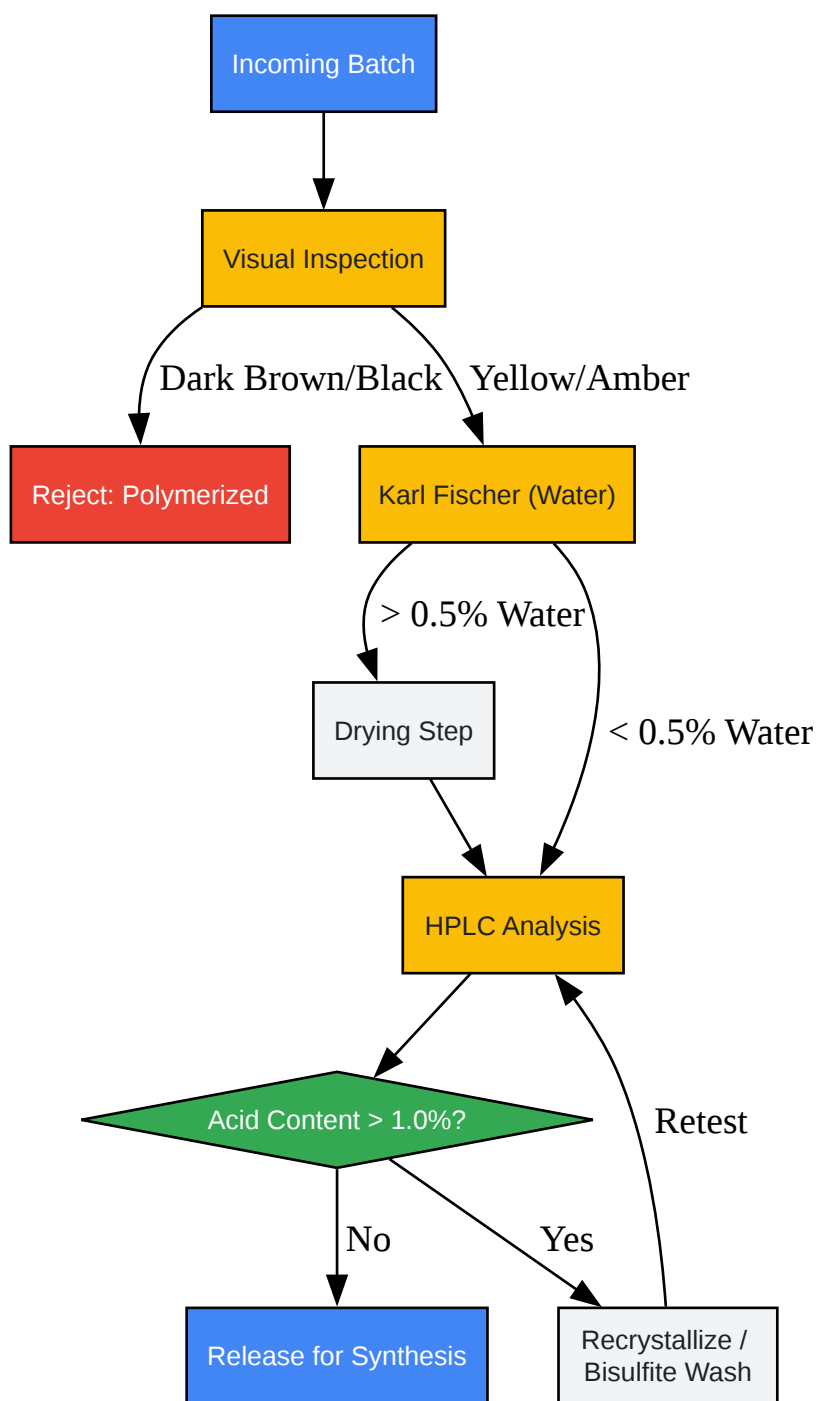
Incoming Batch

Visual Inspection

Dark Brown/Black

Yellow/Amber

Reject: Polymerized

Karl Fischer (Water)

> 0.5% Water

Drying Step

< 0.5% Water

HPLC Analysis

Acid Content > 1.0%?

Retest

No

Yes

Release for Synthesis

Recrystallize / Bisulfite Wash